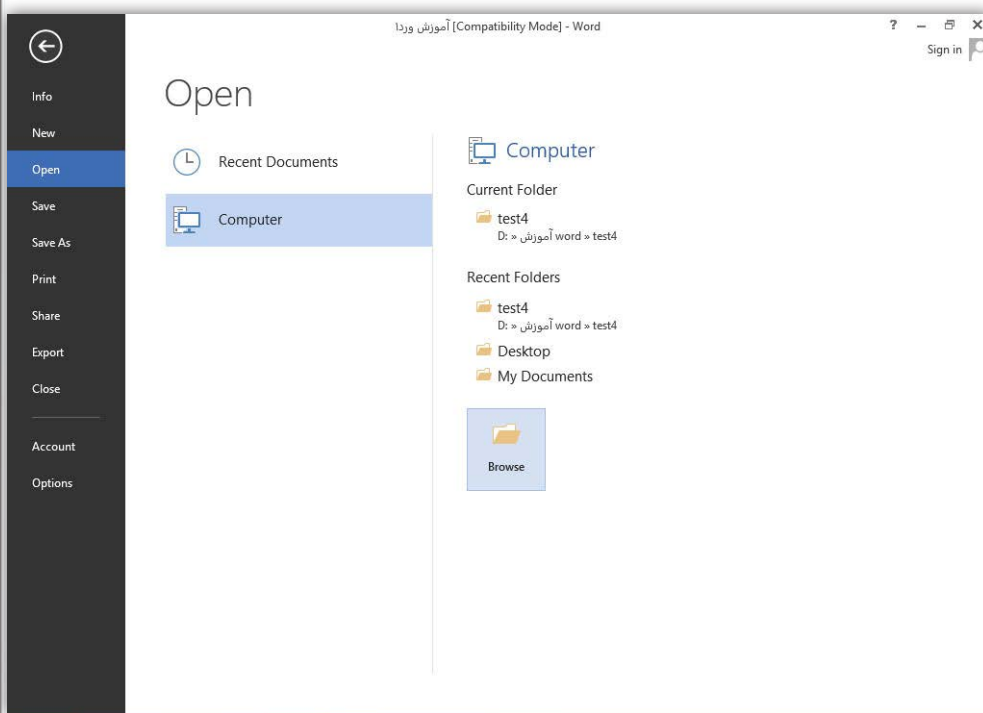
آموزش ورد1 [Compatibility Mode] - Word

? – ✕

Sign in

Info

New

Open

Save

Save As

Print

Share

Export

Close

Account

Options

Open

Recent Documents

Computer

Computer

Current Folder

test4
D: » آموزش word » test4

Recent Folders

test4
D: » آموزش word » test4

Desktop

My Documents

Browse